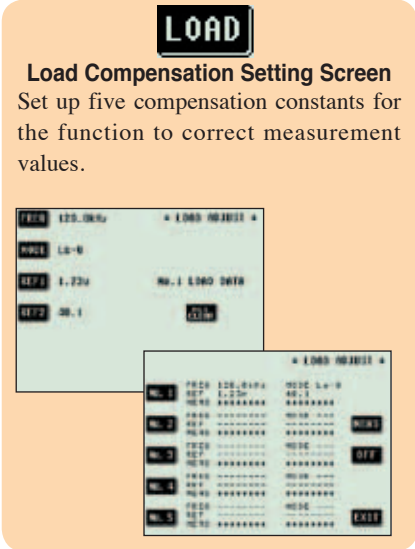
LOAD

**Load Compensation Setting Screen**

Set up five compensation constants for the function to correct measurement values.

FREQ 120.0kHz
* LOAD ADJUST *
MODE Ls-Q
REF1 1.23u
No.1 LOAD DATA
REF2 30.1
ALL CLEAR

* LOAD ADJUST *
No.1 FREQ 120.0kHz REF 1.23u MEAS ******** MODE Ls-Q 30.1 ********
No.2 FREQ -------- REF -------- MEAS ******** MODE ---- -------- ********
MEAS
No.3 FREQ -------- REF -------- MEAS ******** MODE ---- -------- ********
OFF
No.4 FREQ -------- REF -------- MEAS ******** MODE ---- -------- ********
No.5 FREQ -------- REF -------- MEAS ******** MODE ---- -------- ********
EXIT